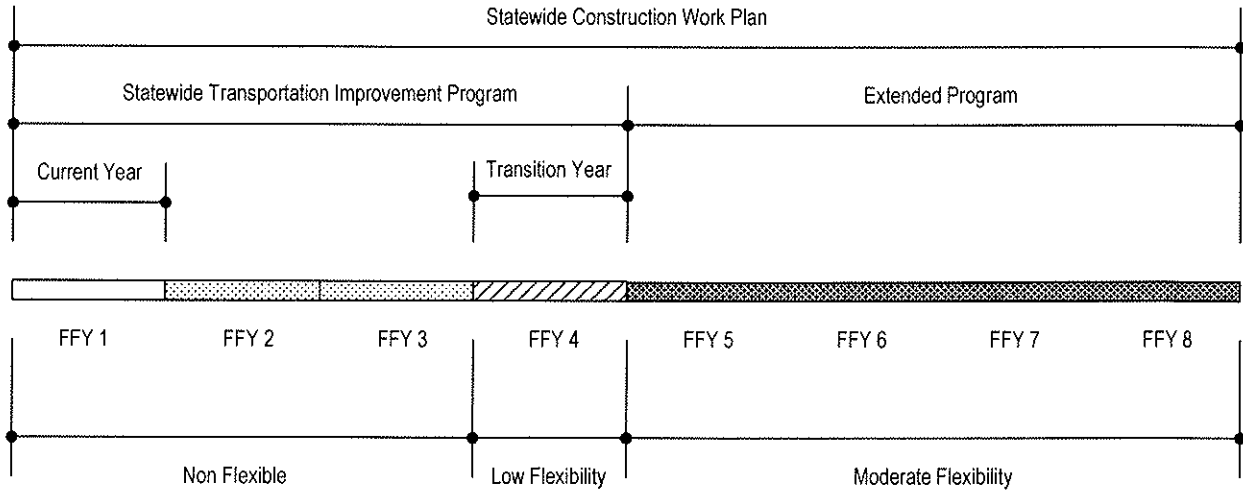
Statewide Construction Work Plan

Statewide Transportation Improvement Program

Extended Program

Current Year

Transition Year

FFY 1 FFY 2 FFY 3 FFY 4 FFY 5 FFY 6 FFY 7 FFY 8

Non Flexible

Low Flexibility

Moderate Flexibility